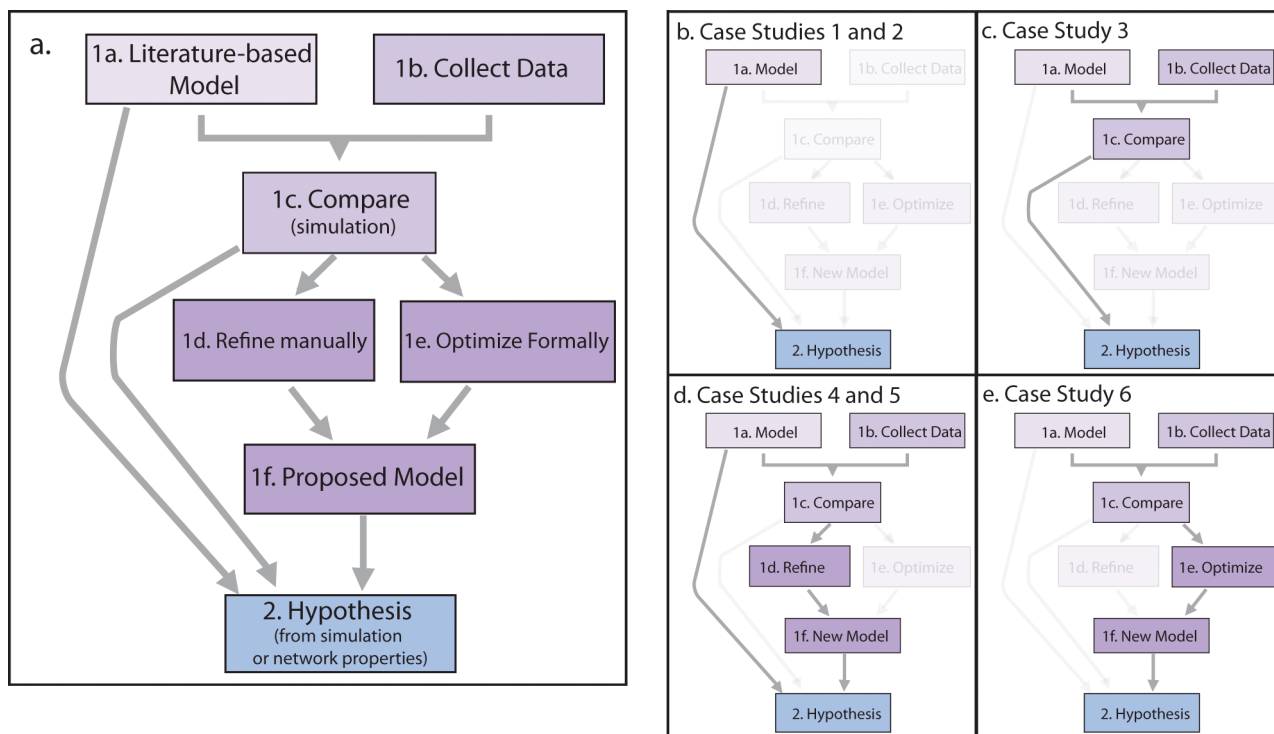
a.

1a. Literature-based Model

1b. Collect Data

1c. Compare (simulation)

1d. Refine manually

1e. Optimize Formally

1f. Proposed Model

2. Hypothesis (from simulation or network properties)

b. Case Studies 1 and 2

1a. Model

1b. Collect Data

1c. Compare

1d. Refine

1e. Optimize

1f. New Model

2. Hypothesis

c. Case Study 3

1a. Model

1b. Collect Data

1c. Compare

1d. Refine

1e. Optimize

1f. New Model

2. Hypothesis

d. Case Studies 4 and 5

1a. Model

1b. Collect Data

1c. Compare

1d. Refine

1e. Optimize

1f. New Model

2. Hypothesis

e. Case Study 6

1a. Model

1b. Collect Data

1c. Compare

1d. Refine

1e. Optimize

1f. New Model

2. Hypothesis